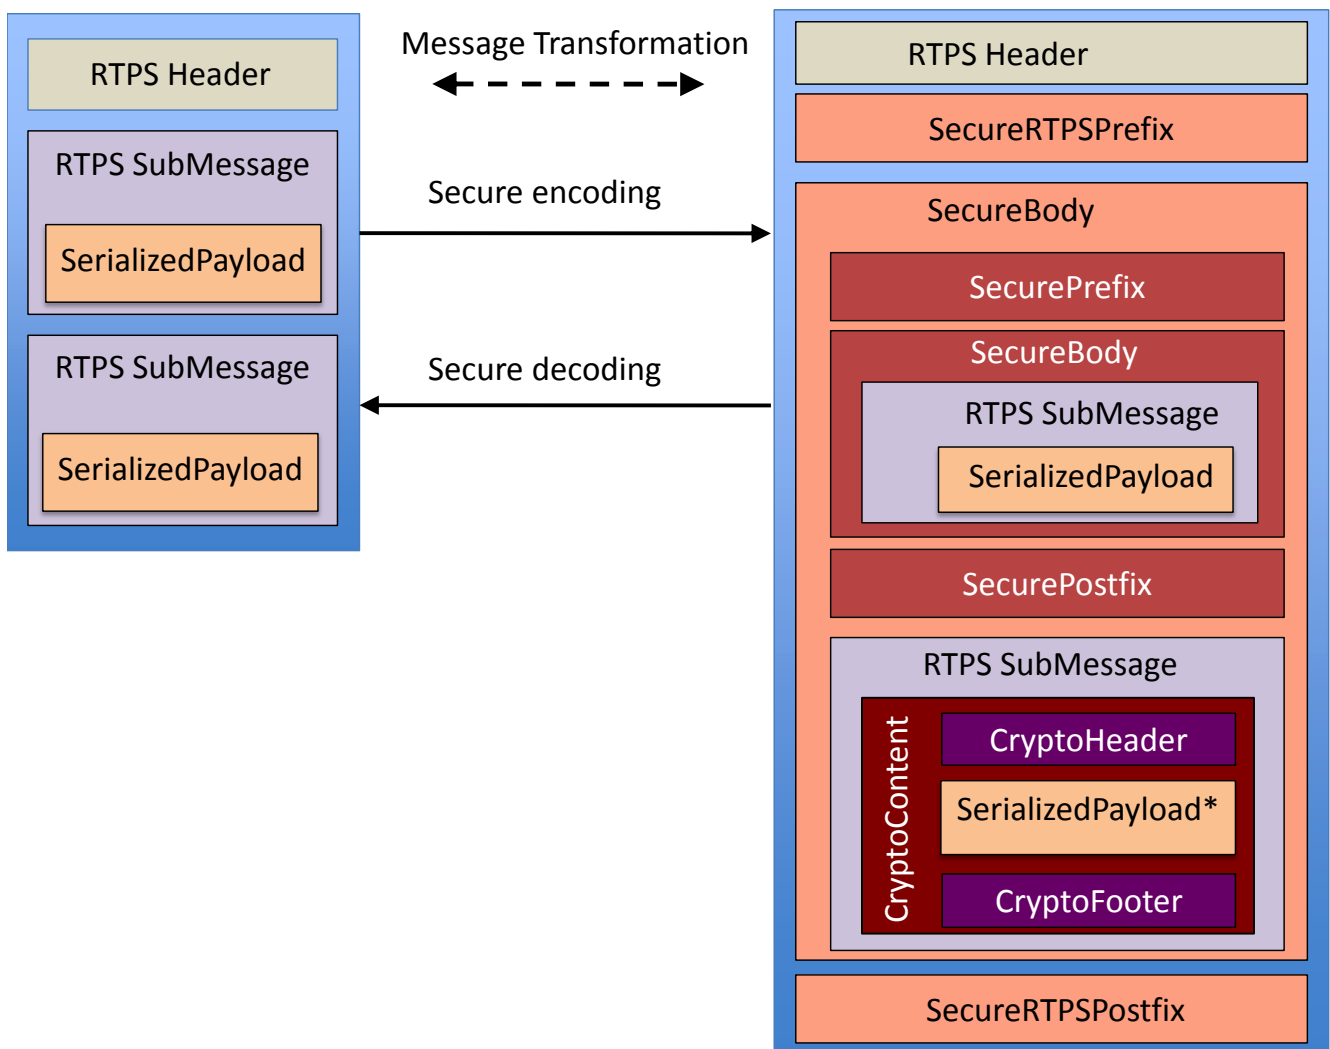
RTPS Header

RTPS SubMessage

SerializedPayload

RTPS SubMessage

SerializedPayload

Message Transformation

Secure encoding

Secure decoding

RTPS Header

SecureRTPSPrefix

SecureBody

SecurePrefix

SecureBody

RTPS SubMessage

SerializedPayload

SecurePostfix

RTPS SubMessage

CryptoContent

CryptoHeader

SerializedPayload*

CryptoFooter

SecureRTPSPostfix